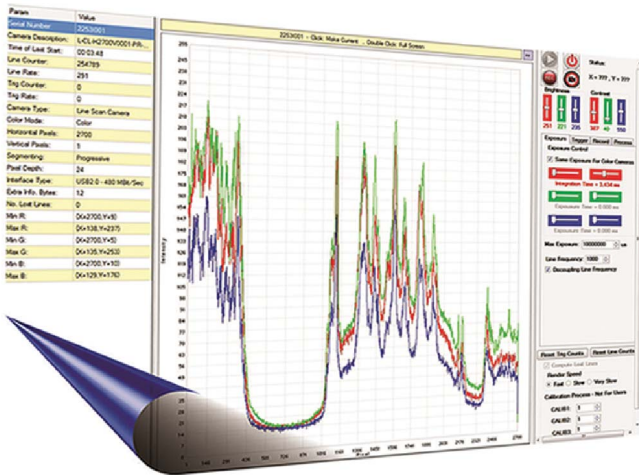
| Param | Value |
|---|---|
| Serial Number: | 3253001 |
| Camera Description: | L-CL-H2700V0001-P/I... |
| Time of Last Start: | 00:03:48 |
| Line Counter: | 254789 |
| Line Rate: | 291 |
| Trig Counter: | 0 |
| Trig Rate: | 0 |
| Camera Type: | Line Scan Camera |
| Color Mode: | Color |
| Horizontal Pixels: | 2700 |
| Vertical Pixels: | 1 |
| Segmenting: | Progressive |
| Pixel Depth: | 24 |
| Interface Type: | USB2.0 - 480 Mbit/Sec |
| Extra Info. Bytes: | 12 |
| No. Lost Lines: | 0 |
| Min R: | (X=2700,Y=8) |
| Max R: | (X=138,Y=237) |
| Min G: | (X=2700,Y=5) |
| Max G: | (X=135,Y=253) |
| Min B: | (X=2700,Y=10) |
| Max B: | (X=129,Y=176) |

3253001 - Click: Make Current ; Double Click: Full Screen

Intensity

Pixel

Status:

X = ??? , Y = ???

Brightness

Contrast

251 221 235 387 40 550

Exposure Trigger Record Process

Exposure Control

Same Exposure For Color Cameras

Integration Time = 3.434 ms

Exposure Time = 0.000 ms

Exposure Time = 0.000 ms

Max Exposure: 10000000 us

Line Frequency: 1000

Decoupling Line Frequency

Reset Trig Counts Reset Line Counts

Compute Lost Lines

Render Speed

Fast Slow Very Slow

Calibration Process - Not For Users

CALIB1:

CALIB2:

CALIB3: